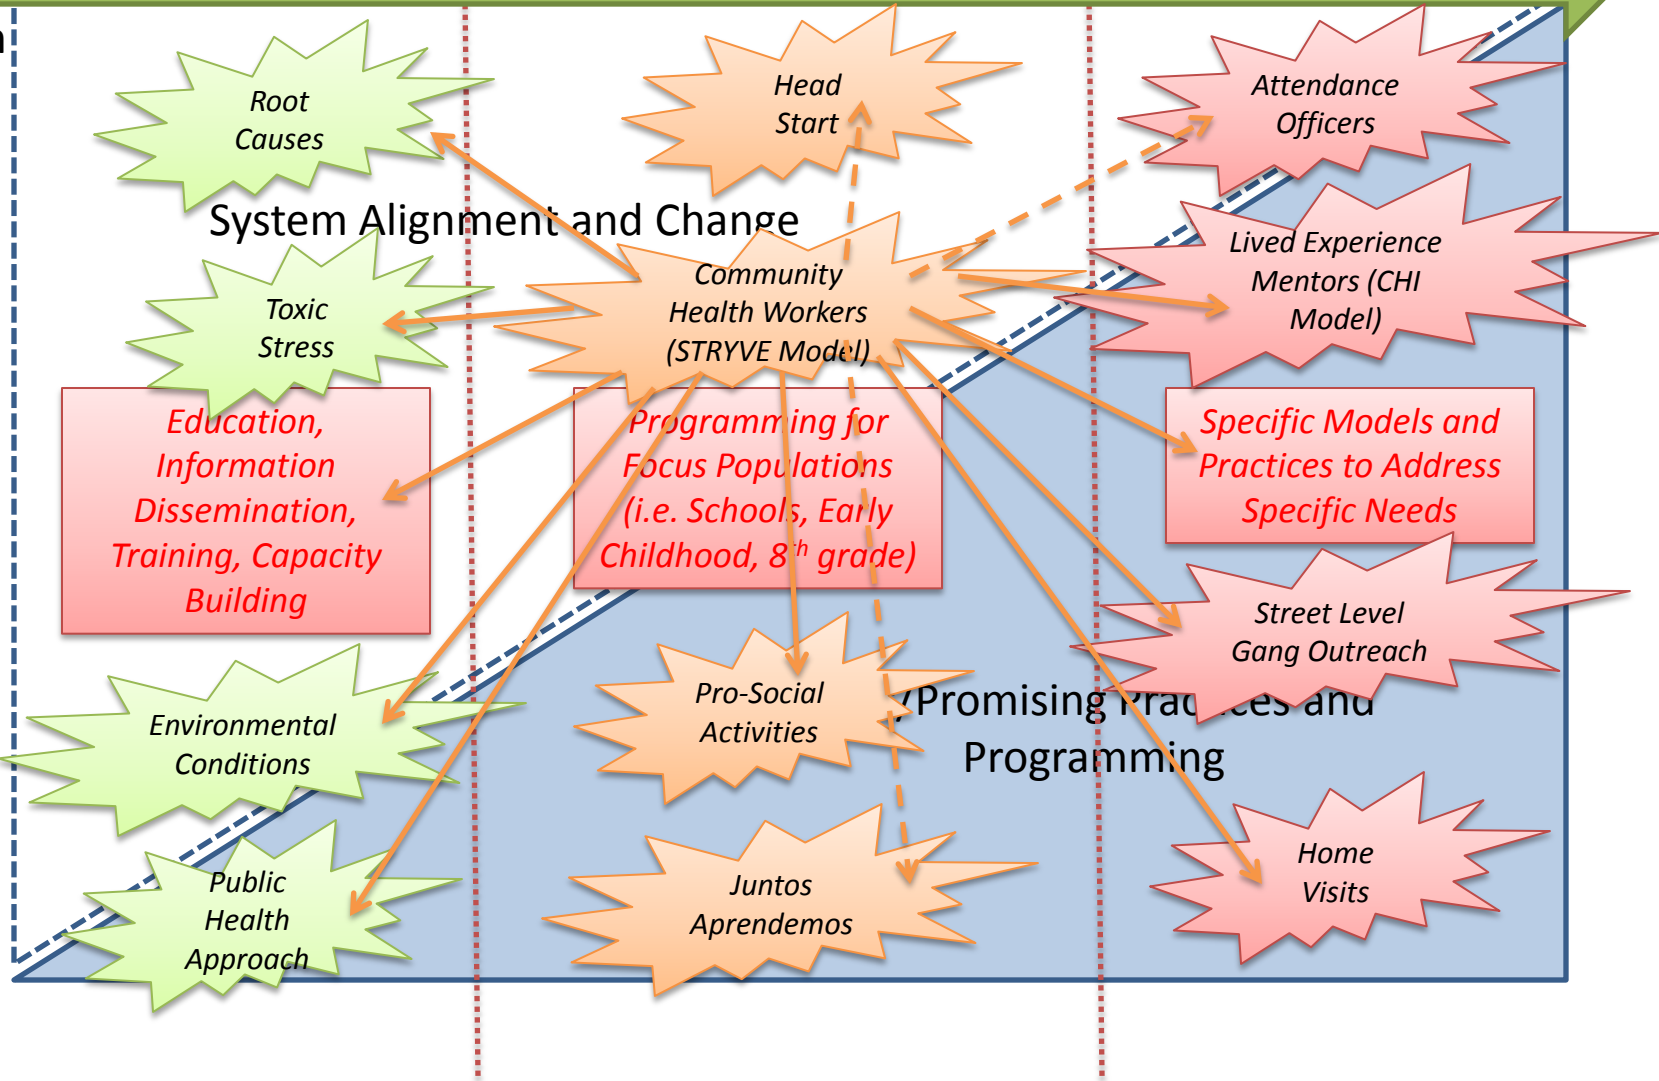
Root Causes

Head Start

Attendance Officers

System Alignment and Change

Toxic Stress

Community Health Workers (STRYVE Model)

Lived Experience Mentors (CHI Model)

Education, Information Dissemination, Training, Capacity Building

Programming for Focus Populations (i.e. Schools, Early Childhood, $8^{th}$ grade)

Specific Models and Practices to Address Specific Needs

Street Level Gang Outreach

Pro-Social Activities

/Promising Prac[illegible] and Programming

Environmental Conditions

Public Health Approach

Juntos Aprendemos

Home Visits